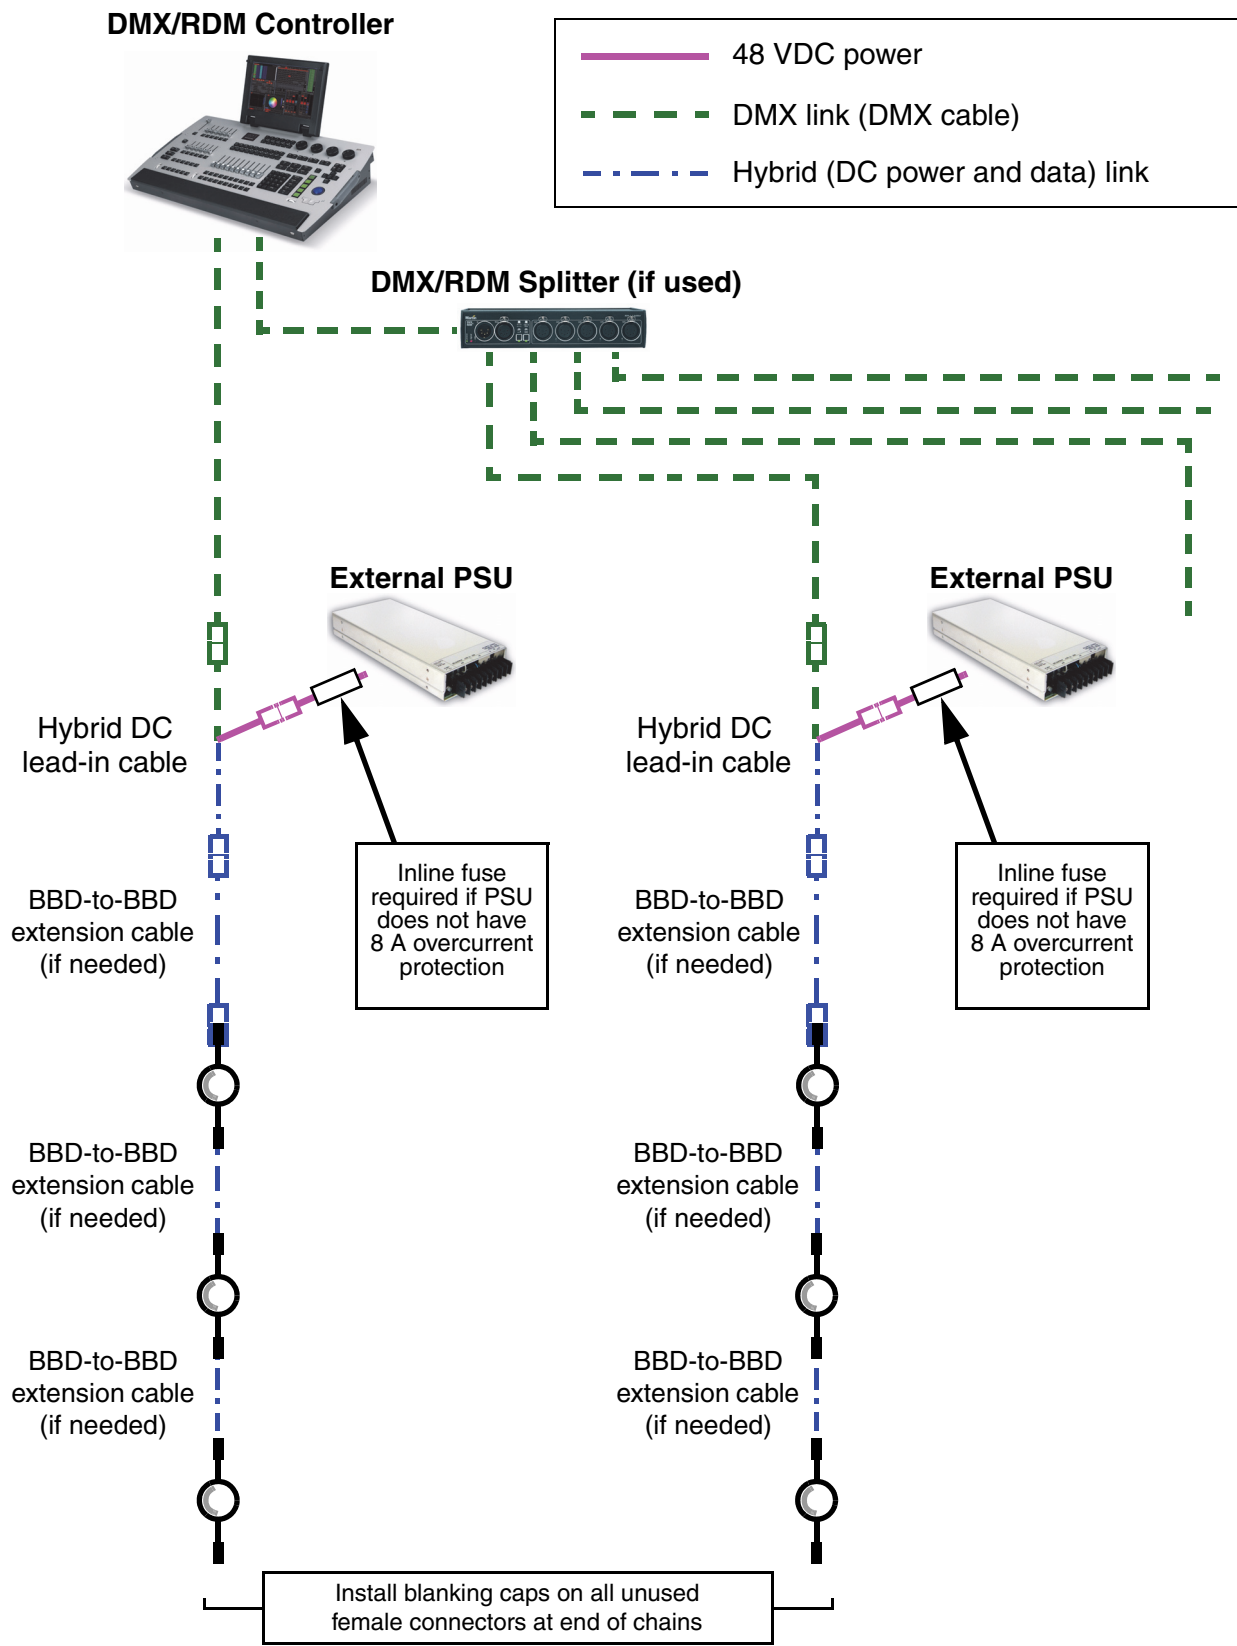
DMX/RDM Controller

48 VDC power
DMX link (DMX cable)
Hybrid (DC power and data) link

DMX/RDM Splitter (if used)

External PSU

External PSU

Hybrid DC lead-in cable

Hybrid DC lead-in cable

Inline fuse required if PSU does not have 8 A overcurrent protection

Inline fuse required if PSU does not have 8 A overcurrent protection

BBD-to-BBD extension cable (if needed)

BBD-to-BBD extension cable (if needed)

BBD-to-BBD extension cable (if needed)

BBD-to-BBD extension cable (if needed)

BBD-to-BBD extension cable (if needed)

BBD-to-BBD extension cable (if needed)

Install blanking caps on all unused female connectors at end of chains